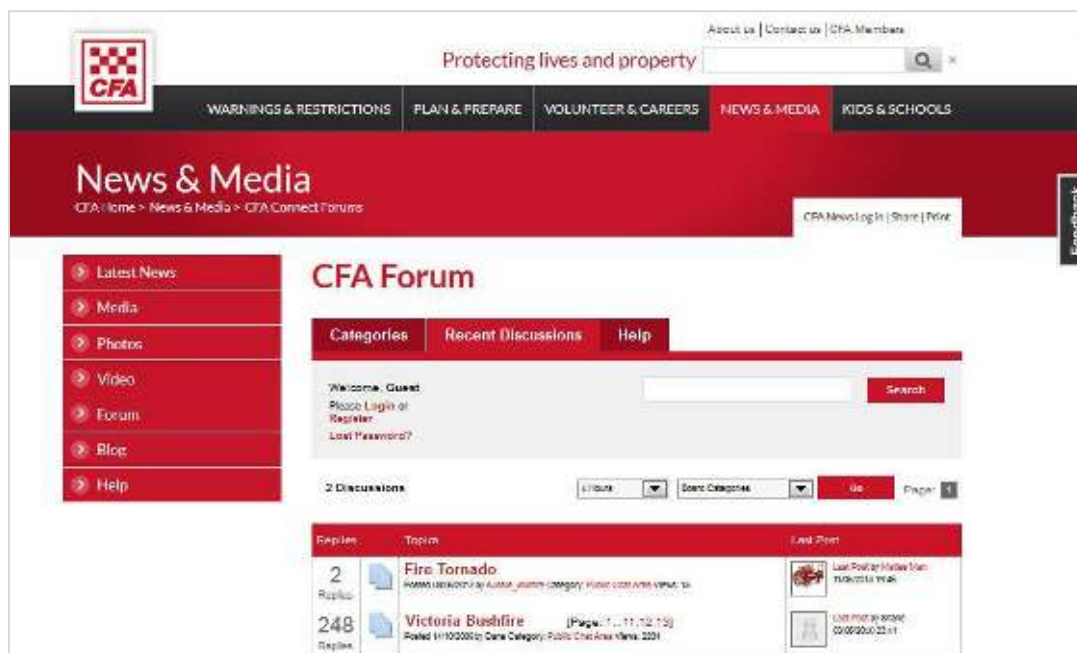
About us | Contact us | CFA Members

CFA

Protecting lives and property

WARNINGS & RESTRICTIONS PLAN & PREPARE VOLUNTEER & CAREERS NEWS & MEDIA KIDS & SCHOOLS

News & Media

CFA Home > News & Media > CFA Connect Forums

CFA News Login | Share | Print

Feedback

Latest News
Media
Photos
Video
Forum
Blog
Help

CFA Forum

Categories Recent Discussions Help

Welcome, Guest
Please Login or Register
Lost Password?

Search

2 Discussions

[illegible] Search Categories Go Page: 1

| Replies | Topics | Last Post |
|---|---|---|
| 2 Replies | Fire Tornado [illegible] | Last Post by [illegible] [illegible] |
| 248 Replies | Victoria Bushfire [Page: 1 ... 11, 12, 13] Posted 11/10/2009 by Dane Category: Public Chat Area Views: 2004 | Last Post by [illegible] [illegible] |